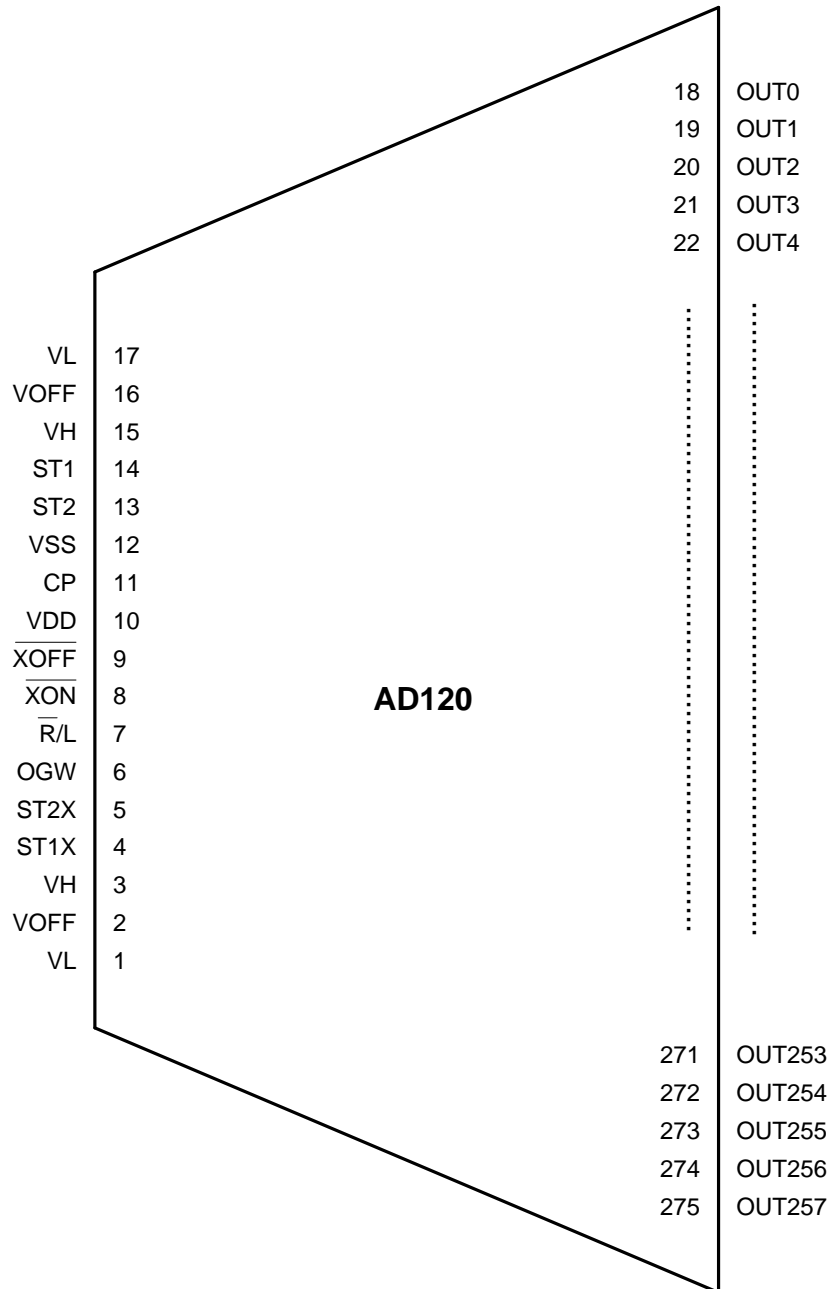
18 OUT0
19 OUT1
20 OUT2
21 OUT3
22 OUT4

VL 17
VOFF 16
VH 15
ST1 14
ST2 13
VSS 12
CP 11
VDD 10
$\overline{\text{XOFF}}$ 9
$\overline{\text{XON}}$ 8
$\overline{\text{R}}$/L 7
OGW 6
ST2X 5
ST1X 4
VH 3
VOFF 2
VL 1

AD120

271 OUT253
272 OUT254
273 OUT255
274 OUT256
275 OUT257